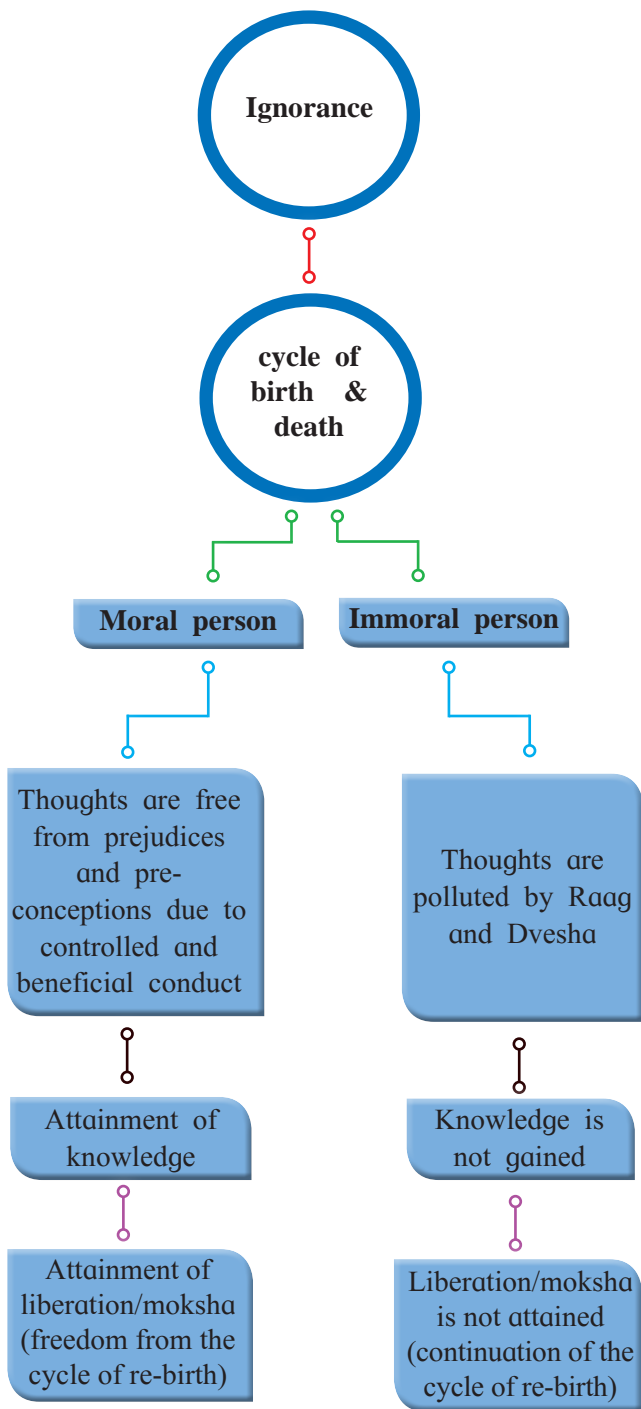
Ignorance

cycle of birth & death

Moral person

Immoral person

Thoughts are free from prejudices and preconceptions due to controlled and beneficial conduct

Attainment of knowledge

Attainment of liberation/moksha (freedom from the cycle of re-birth)

Thoughts are polluted by Raag and Dvesha

Knowledge is not gained

Liberation/moksha is not attained (continuation of the cycle of re-birth)